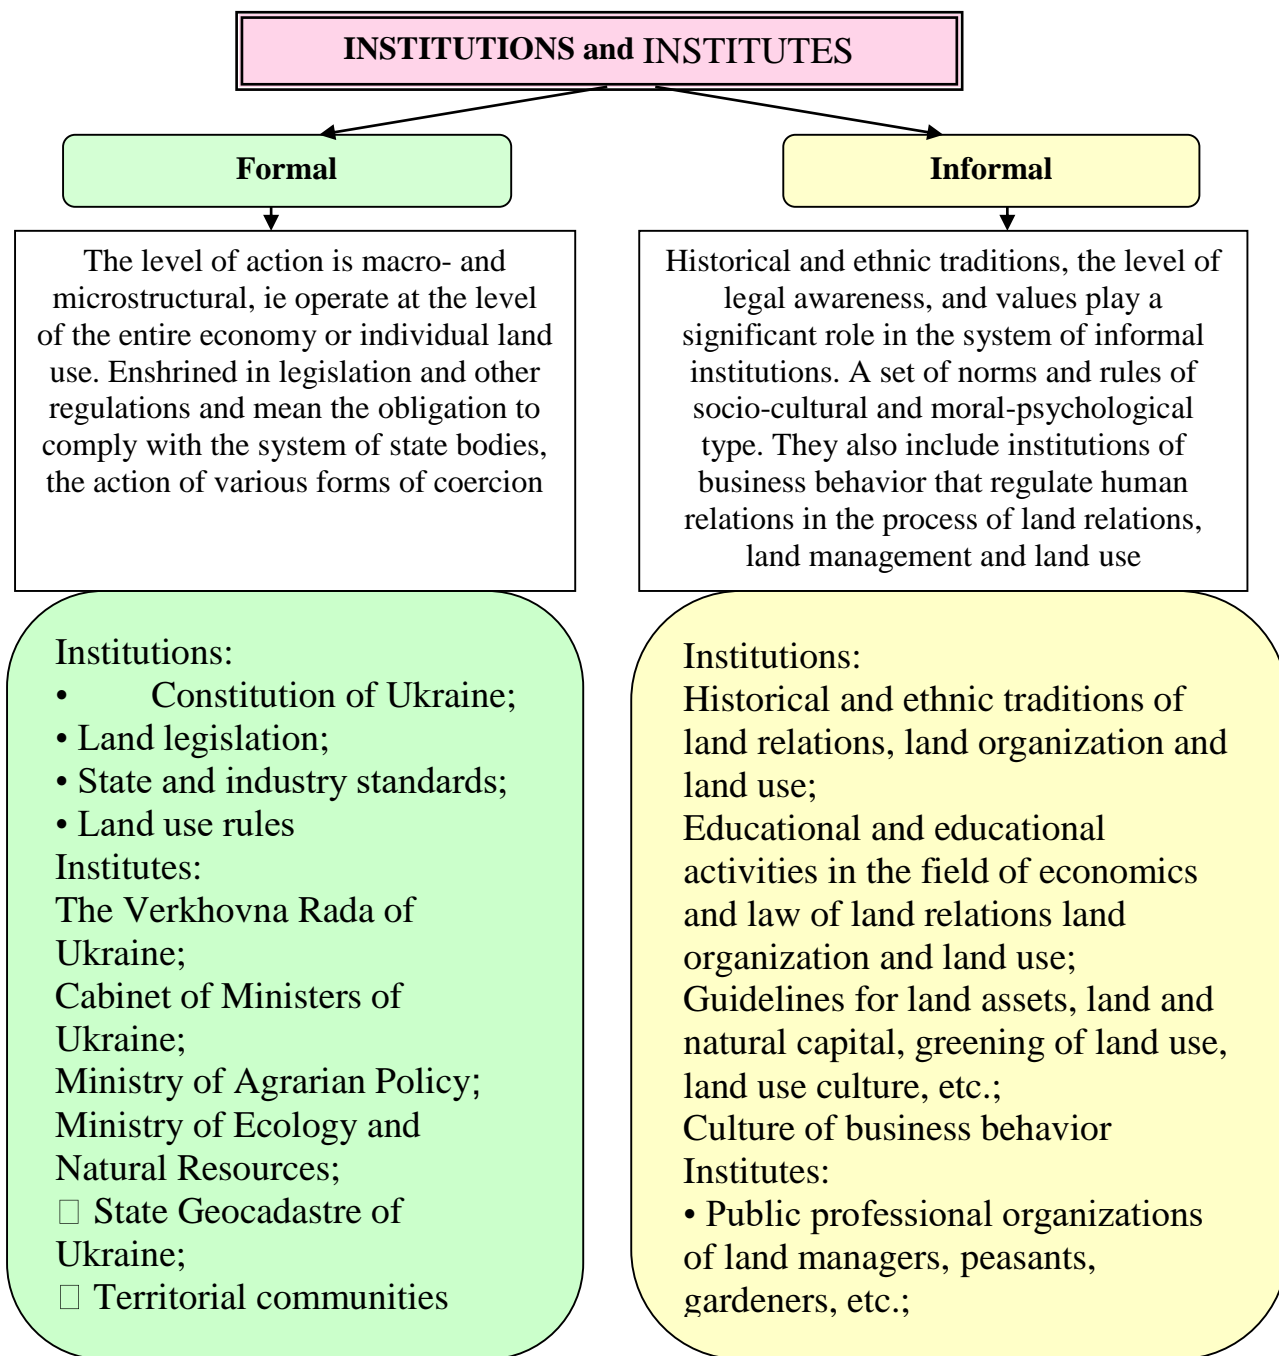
INSTITUTIONS and INSTITUTES

Formal

The level of action is macro- and microstructural, ie operate at the level of the entire economy or individual land use. Enshrined in legislation and other regulations and mean the obligation to comply with the system of state bodies, the action of various forms of coercion

Institutions:
• Constitution of Ukraine;
• Land legislation;
• State and industry standards;
• Land use rules
Institutes:
The Verkhovna Rada of Ukraine;
Cabinet of Ministers of Ukraine;
Ministry of Agrarian Policy;
Ministry of Ecology and Natural Resources;
 State Geocadastre of Ukraine;
 Territorial communities

Informal

Historical and ethnic traditions, the level of legal awareness, and values play a significant role in the system of informal institutions. A set of norms and rules of socio-cultural and moral-psychological type. They also include institutions of business behavior that regulate human relations in the process of land relations, land management and land use

Institutions:
Historical and ethnic traditions of land relations, land organization and land use;
Educational and educational activities in the field of economics and law of land relations land organization and land use;
Guidelines for land assets, land and natural capital, greening of land use, land use culture, etc.;
Culture of business behavior
Institutes:
• Public professional organizations of land managers, peasants, gardeners, etc.;